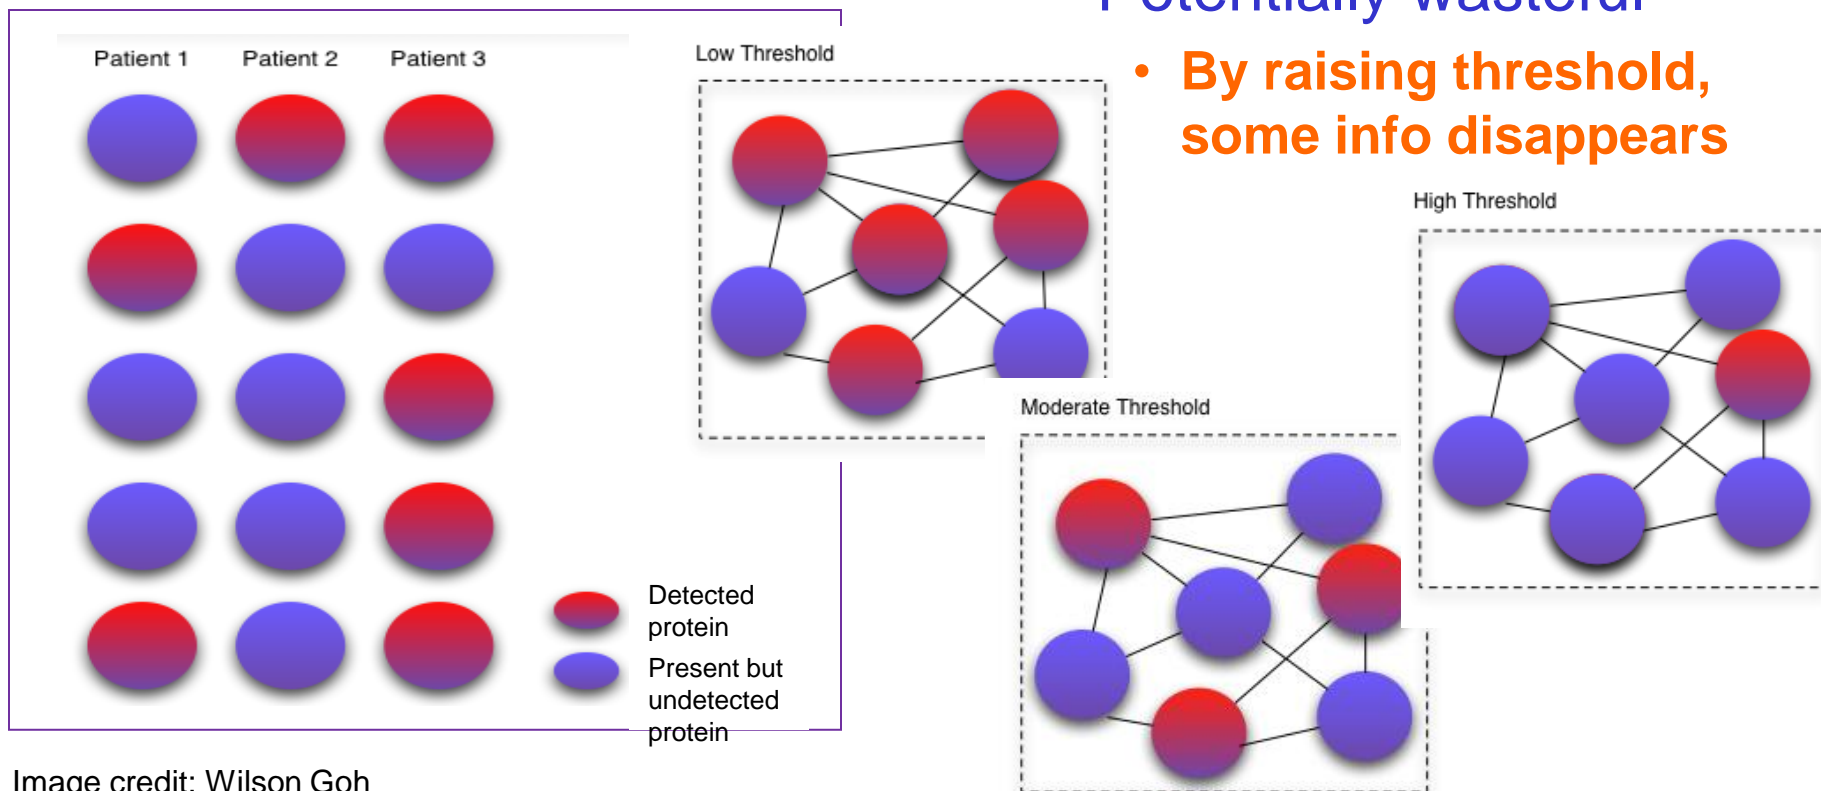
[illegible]

Patient 1 Patient 2 Patient 3

Detected protein

Present but undetected protein

Low Threshold

• By raising threshold, some info disappears

High Threshold

Moderate Threshold

Image credit: Wilson Goh